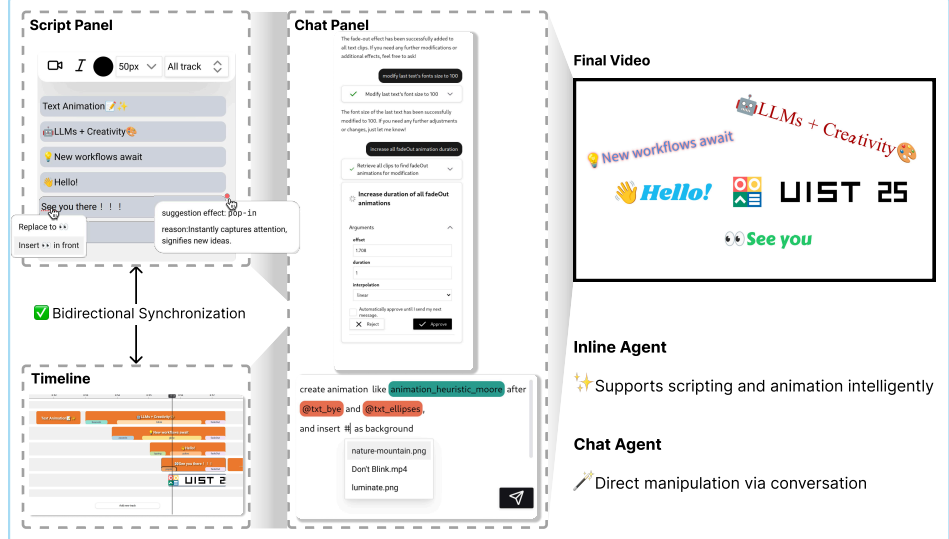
Script Panel

50px All track

Text Animation 📝✨

🤖LLMs + Creativity🎨

💡New workflows await

👋Hello!

See you there！！！

Replace to 👀

Insert 👀 in front

suggestion effect: pop-in

reason:Instantly captures attention, signifies new ideas.

✅ Bidirectional Synchronization

Timeline

UIST 2

Chat Panel

The fade-out effect has been successfully added to all text clips. If you need any further modifications or additional effects, feel free to ask!

modify last text's fonts size to 100

Modify last text's font size to 100

The font size of the last text has been successfully modified to 100. If you need any further adjustments or changes, just let me know!

Increase all fadeOut animation duration

Retrieve all clips to find fadeOut animations for modification

Increase duration of all fadeOut animations

Arguments

offset

1.708

duration

1

interpolation

linear

Automatically approve until I send my next message.

Reject

Approve

create animation like animation_heuristic_moore after @txt_bye and @txt_ellipses, and insert # as background

nature-mountain.png

Don't Blink.mp4

luminate.png

Final Video

🤖LLMs + Creativity🎨

💡New workflows await

👋Hello!

UIST 25

👀See you

Inline Agent

✨Supports scripting and animation intelligently

Chat Agent

🪄 Direct manipulation via conversation